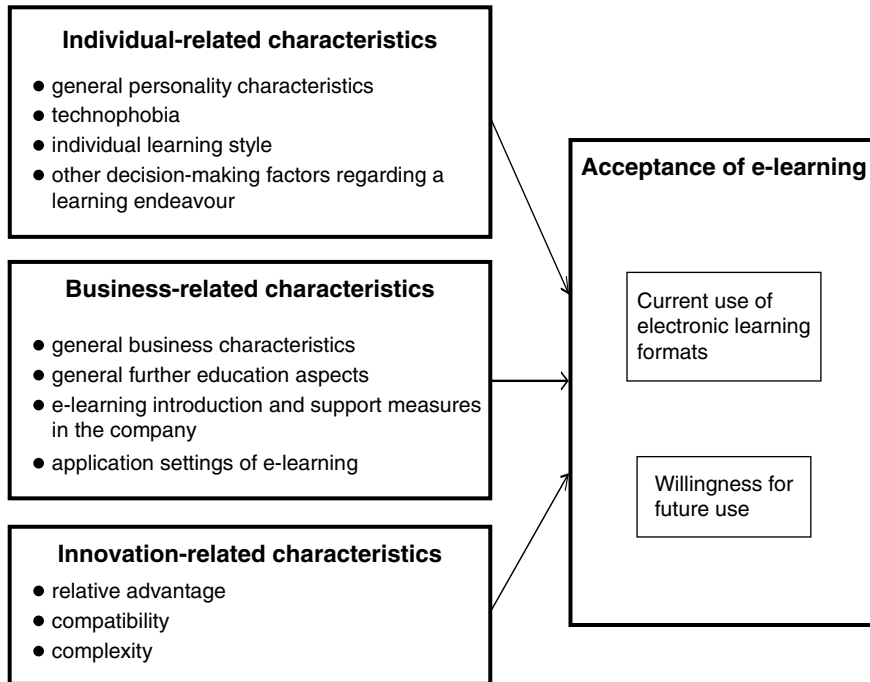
**Individual-related characteristics**

- general personality characteristics
- technophobia
- individual learning style
- other decision-making factors regarding a learning endeavour

**Business-related characteristics**

- general business characteristics
- general further education aspects
- e-learning introduction and support measures in the company
- application settings of e-learning

**Innovation-related characteristics**

- relative advantage
- compatibility
- complexity

**Acceptance of e-learning**

Current use of electronic learning formats

Willingness for future use